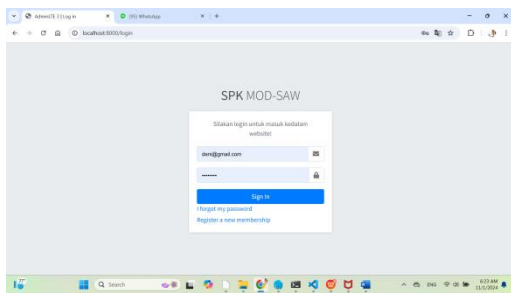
AdminLTE 3 | Log in
(95) WhatsApp
localhost:8000/login

SPK MOD-SAW

Silakan login untuk masuk kedalam website!

deni@gmail.com

••••••••

Sign In

I forgot my password

Register a new membership

Search

ENG

6:23 AM
11/1/2024